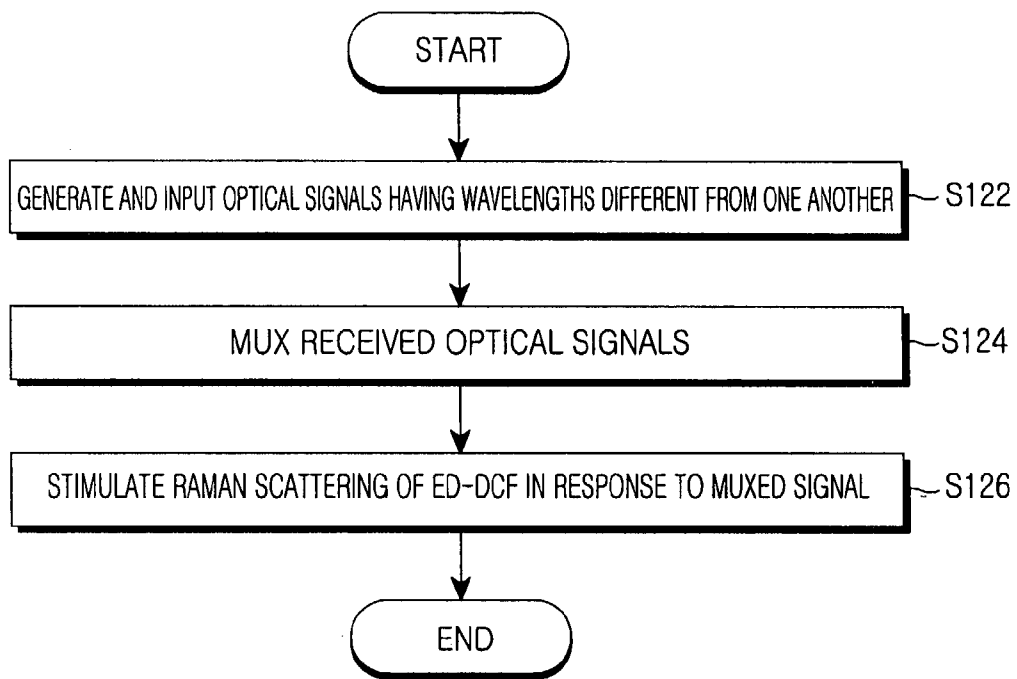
START

GENERATE AND INPUT OPTICAL SIGNALS HAVING WAVELENGTHS DIFFERENT FROM ONE ANOTHER

S122

MUX RECEIVED OPTICAL SIGNALS

S124

STIMULATE RAMAN SCATTERING OF ED-DCF IN RESPONSE TO MUXED SIGNAL

S126

END